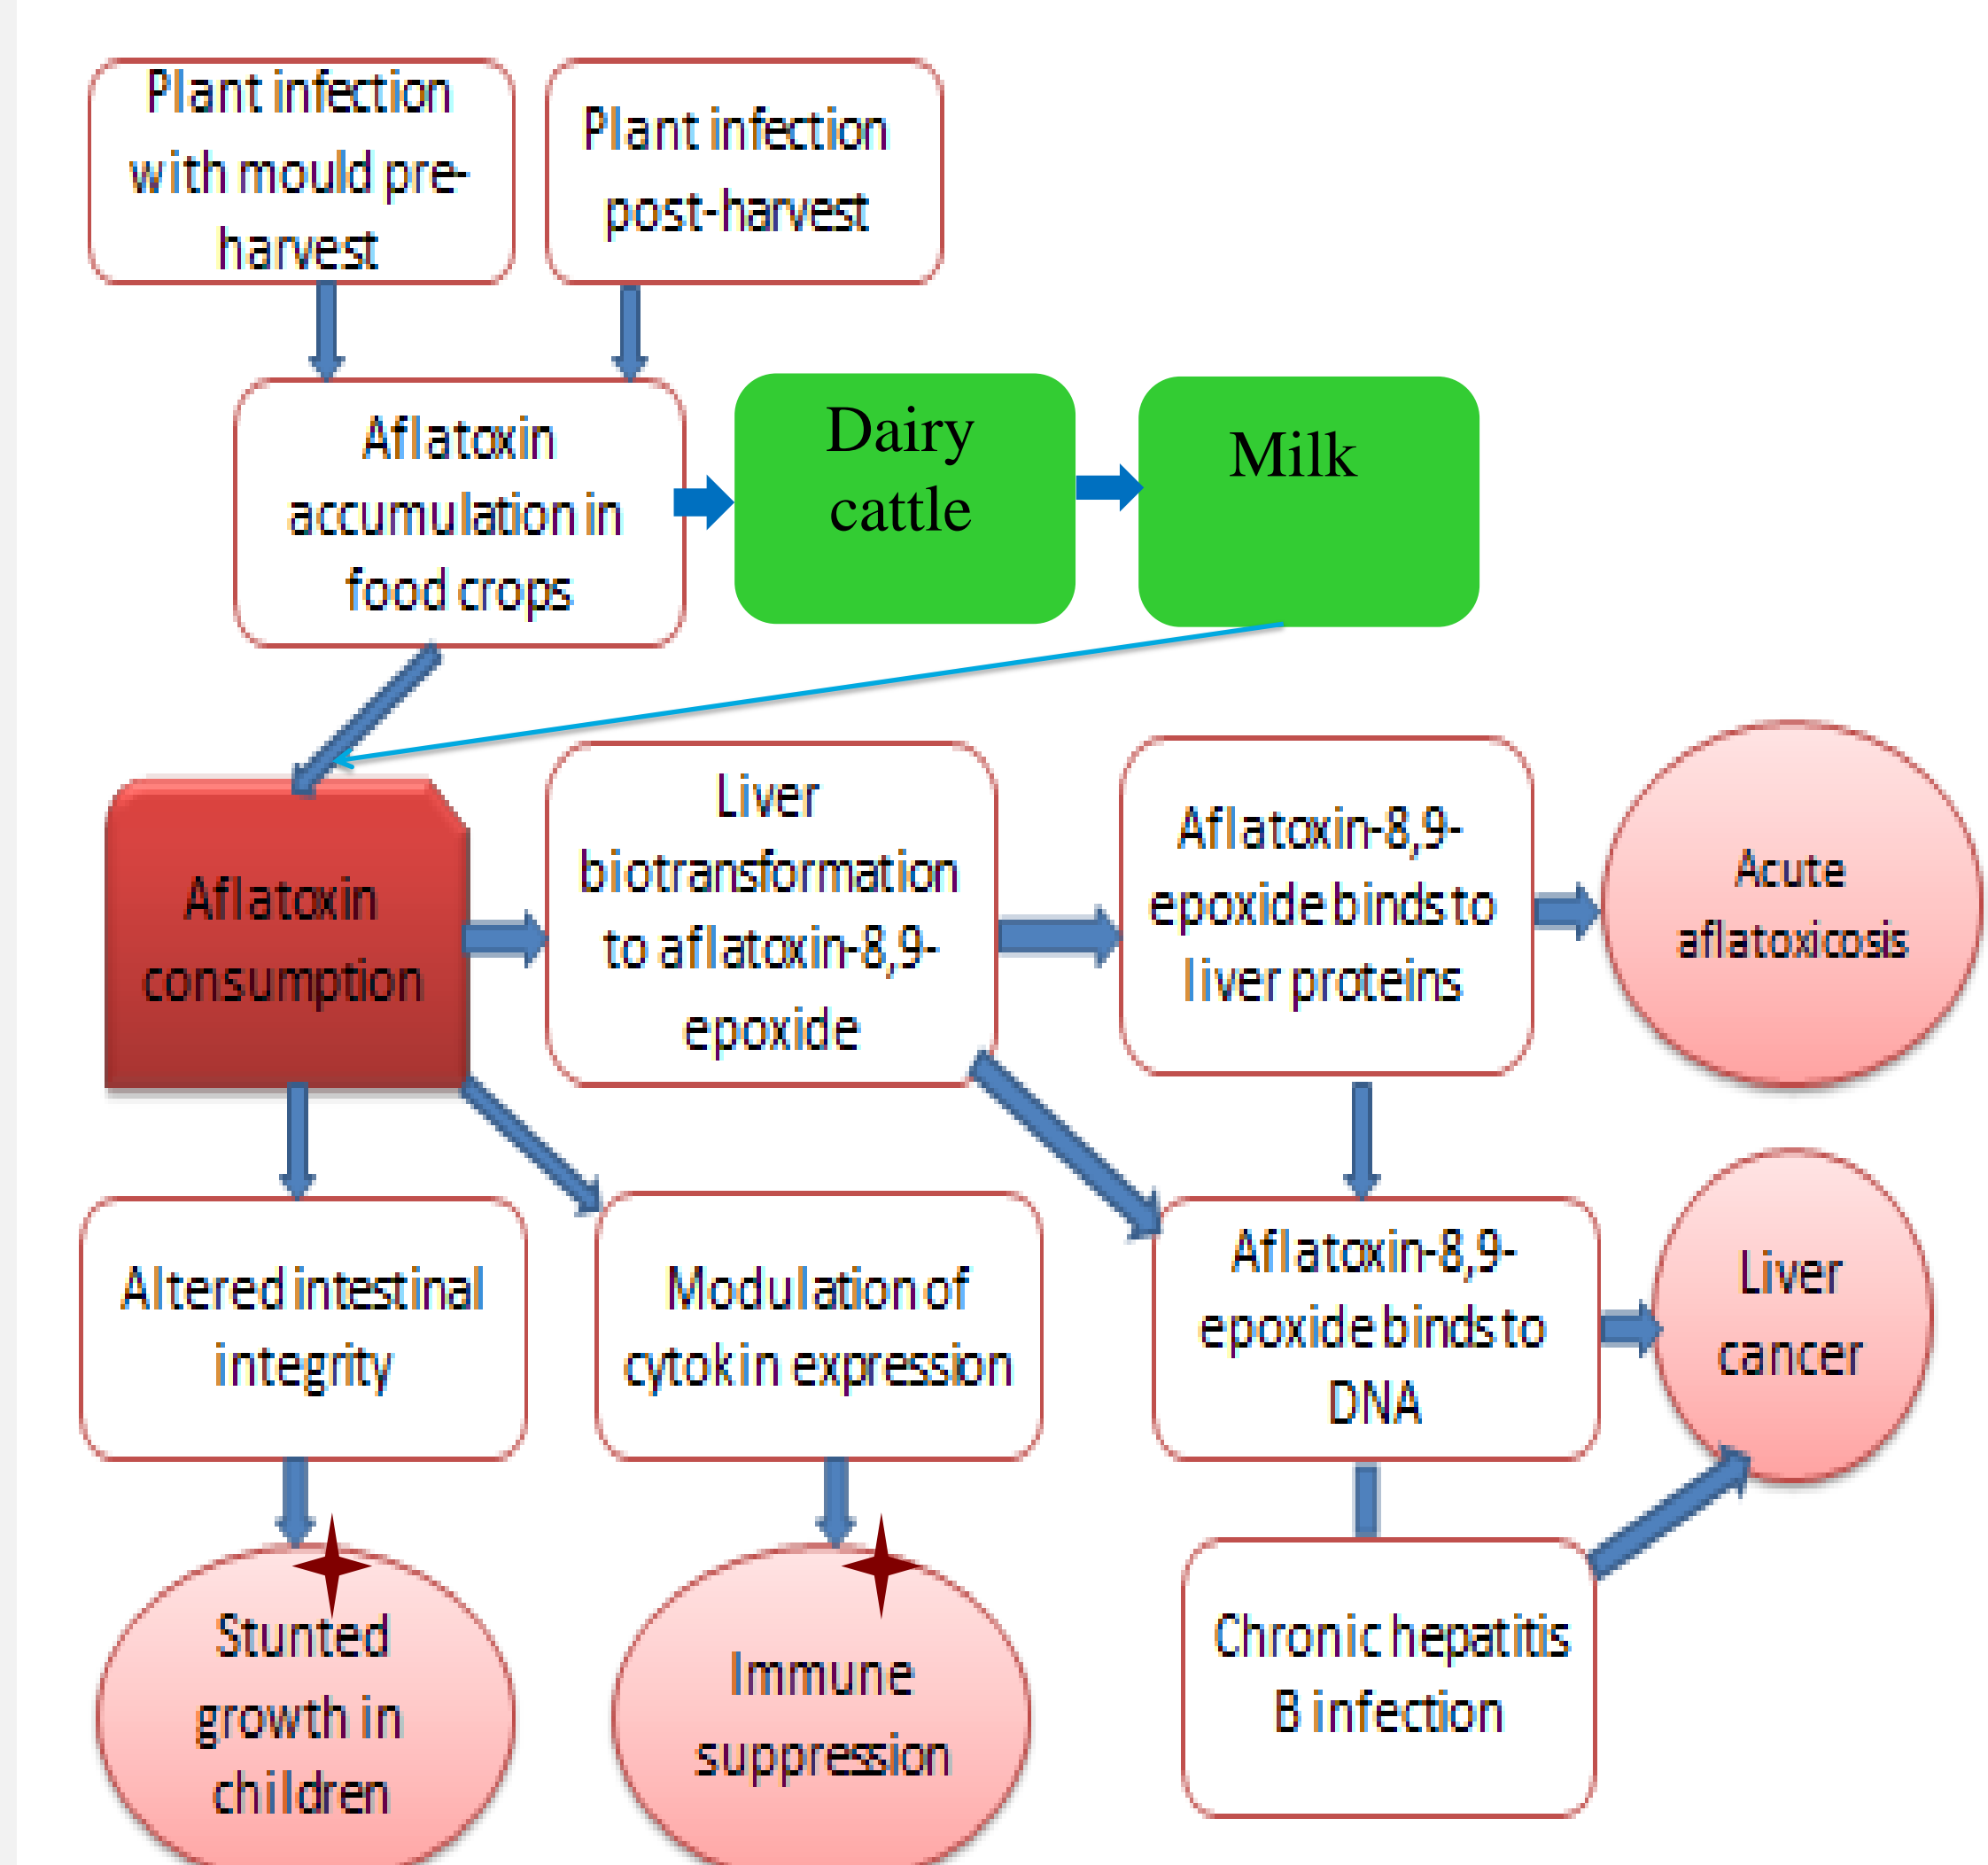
Plant infection with mould pre-harvest

Plant infection post-harvest

Aflatoxin accumulation in food crops

Dairy cattle

Milk

Aflatoxin consumption

Liver biotransformation to aflatoxin-8,9-epoxide

Aflatoxin-8,9-epoxide binds to liver proteins

Acute aflatoxicosis

Altered intestinal integrity

Modulation of cytokin expression

Aflatoxin-8,9-epoxide binds to DNA

Liver cancer

Stunted growth in children

Immune suppression

Chronic hepatitis B infection